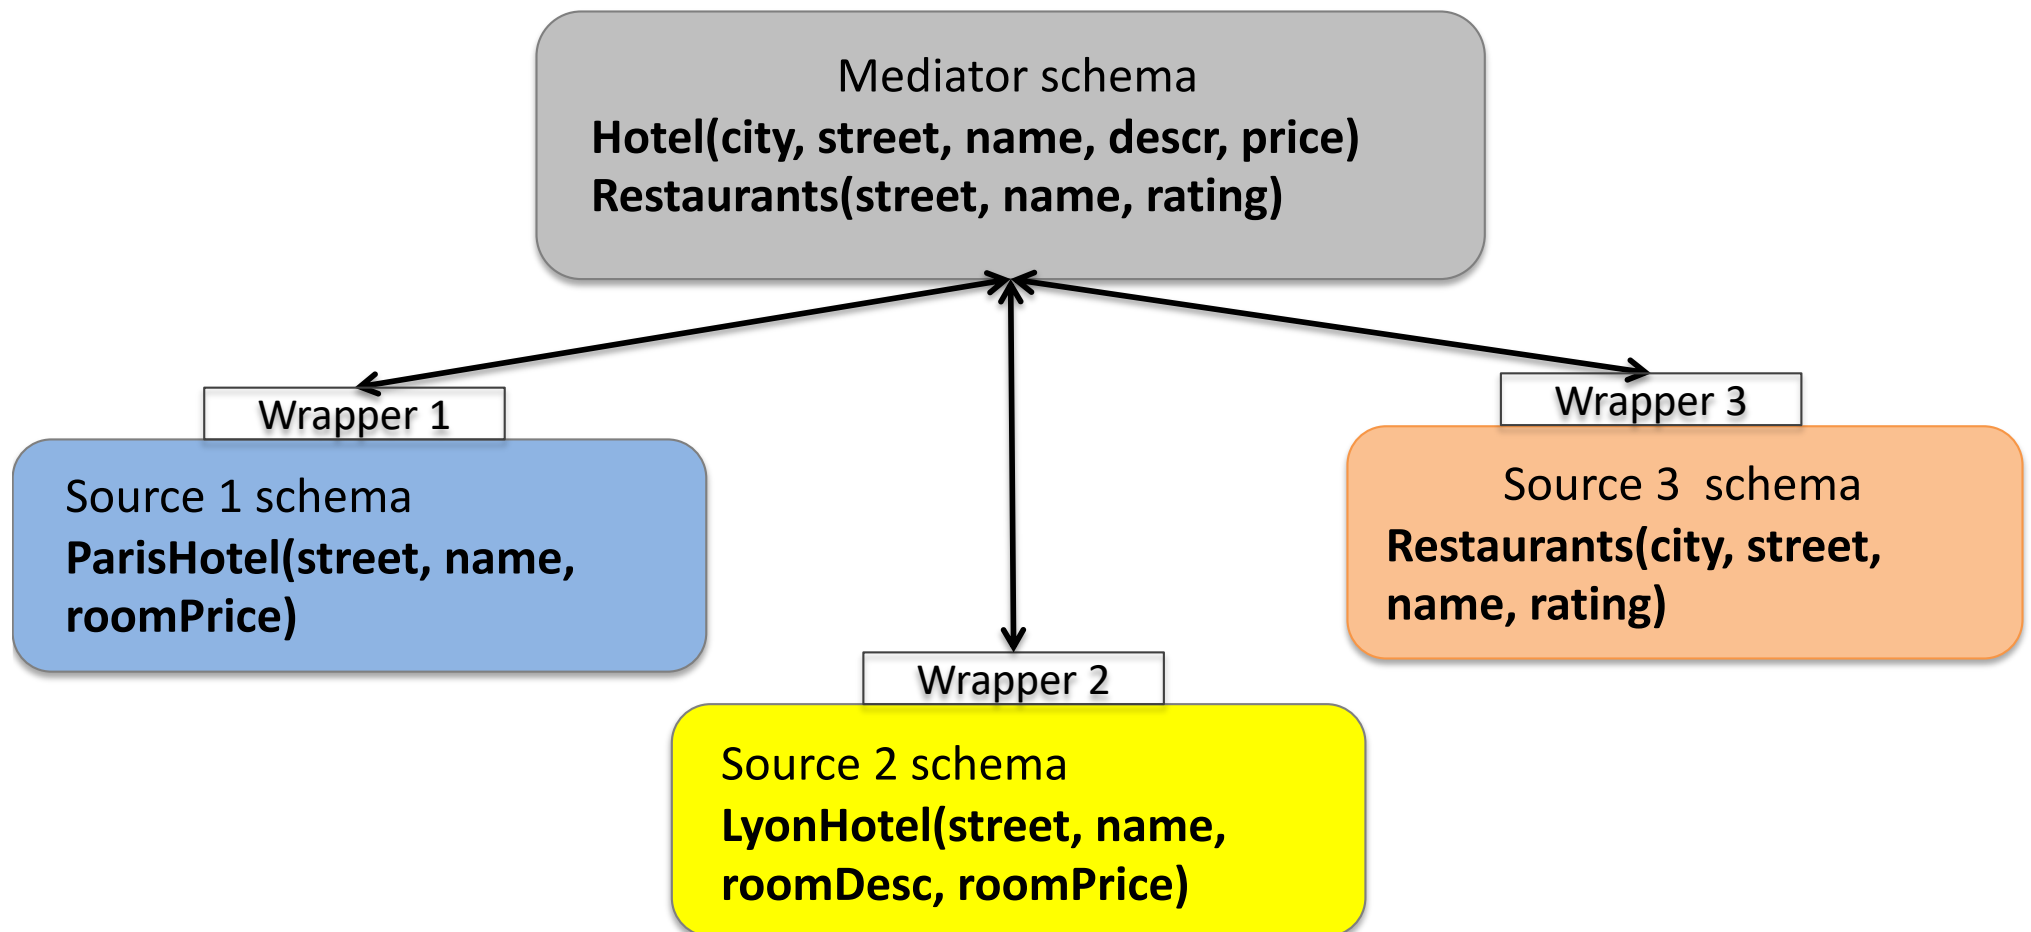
Mediator schema
**Hotel(city, street, name, descr, price)**
**Restaurants(street, name, rating)**

Wrapper 1

Source 1 schema
**ParisHotel(street, name, roomPrice)**

Wrapper 2

Source 2 schema
**LyonHotel(street, name, roomDesc, roomPrice)**

Wrapper 3

Source 3 schema
**Restaurants(city, street, name, rating)**